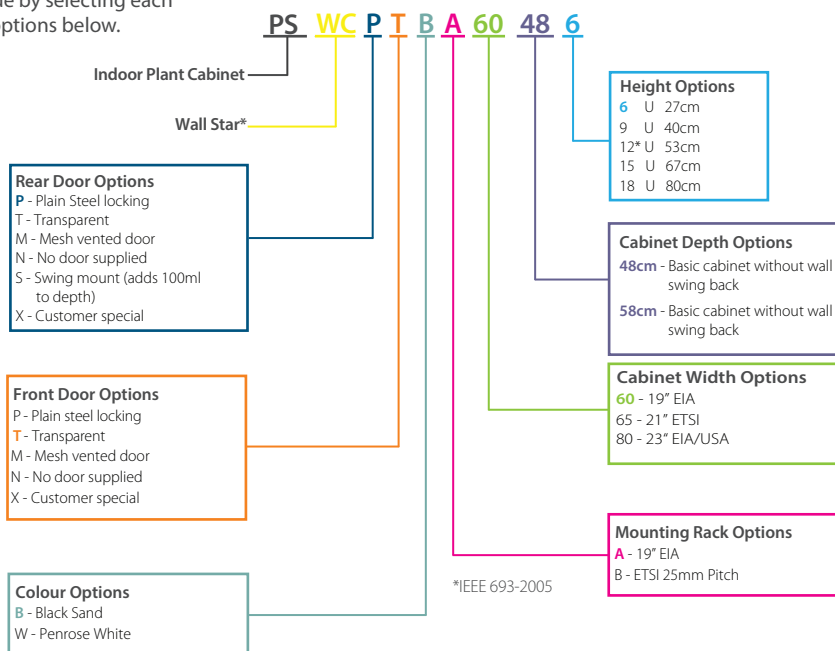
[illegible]e by selecting each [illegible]ptions below.

PS WC P T B A 60 48 6

Indoor Plant Cabinet

Wall Star*

Rear Door Options
P - Plain Steel locking
T - Transparent
M - Mesh vented door
N - No door supplied
S - Swing mount (adds 100ml to depth)
X - Customer special

Front Door Options
P - Plain steel locking
T - Transparent
M - Mesh vented door
N - No door supplied
X - Customer special

Colour Options
B - Black Sand
W - Penrose White

Height Options
6 U 27cm
9 U 40cm
12* U 53cm
15 U 67cm
18 U 80cm

Cabinet Depth Options
48cm - Basic cabinet without wall swing back
58cm - Basic cabinet without wall swing back

Cabinet Width Options
60 - 19" EIA
65 - 21" ETSI
80 - 23" EIA/USA

Mounting Rack Options
A - 19" EIA
B - ETSI 25mm Pitch

*IEEE 693-2005